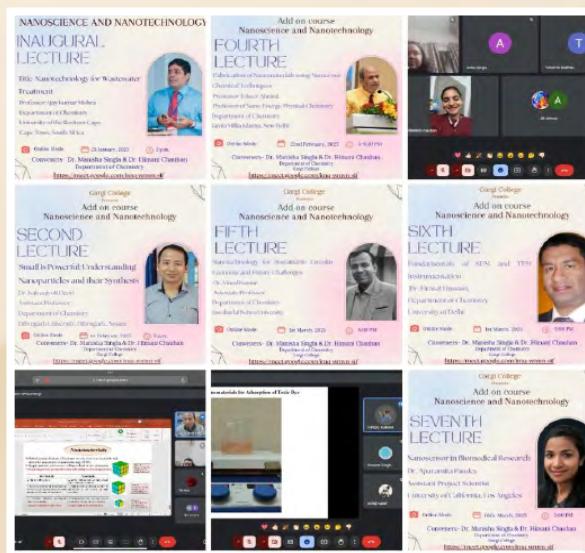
NANOSCIENCE AND NANOTECHNOLOGY

INAUGURAL LECTURE

Title: Nanotechnology for Wastewater Treatment

Professor Ajaykumar Mishra
Department of Chemistry
University of the Western Cape
Cape Town, South Africa

Online Mode 21 January, 2025 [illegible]

Convenors: Dr. Manisha Singla & Dr. Himani Chauhan

https://meet.google.com/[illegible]

Add on course
Nanoscience and Nanotechnology

FOURTH LECTURE

Fabrication of Nanomaterials using Various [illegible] Chemical Techniques

Professor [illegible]
Professor of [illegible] Chemistry
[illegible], New Delhi

Online Mode 22nd February, 2025 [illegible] PM

Convenors: Dr. Manisha Singla & Dr. Himani Chauhan
Department of Chemistry
Gargi College

https://meet.google.com/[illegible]

Gargi College
Presents
Add on course
Nanoscience and Nanotechnology

SECOND LECTURE

Small Is Powerful: Understanding Nanoparticles and their Synthesis

Dr. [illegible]
Assistant Professor
Department of Chemistry
Dibrugarh University, Dibrugarh, Assam

Online Mode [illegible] February, 2025 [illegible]

Convenors: Dr. Manisha Singla & Dr. Himani Chauhan
Department of Chemistry
Gargi College

https://meet.google.com/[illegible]

Gargi College
Presents
Add on course
Nanoscience and Nanotechnology

FIFTH LECTURE

Nanotechnology for Sustainable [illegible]: Economic and Future Challenges

Dr. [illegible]
Associate Professor
Department of Chemistry
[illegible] University

Online Mode 1st March, 2025 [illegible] PM

Convenors: Dr. Manisha Singla & Dr. Himani Chauhan
Department of Chemistry
Gargi College

https://meet.google.com/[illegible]

Gargi College
Presents
Add on course
Nanoscience and Nanotechnology

SIXTH LECTURE

Fundamentals of SEM and TEM Instrumentation

Dr. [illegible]
Department of Chemistry
University of Delhi

Online Mode 1st March, 2025 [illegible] PM

Convenors: Dr. Manisha Singla & Dr. Himani Chauhan
Department of Chemistry
Gargi College

https://meet.google.com/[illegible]

Nanomaterials for Adsorption of Toxic Dyes

Gargi College
Presents
Add on course
Nanoscience and Nanotechnology

SEVENTH LECTURE

Nanoscience in Biomedical Research

Dr. Apurandita Pandey
Assistant Project Scientist
University of California, Los Angeles

Online Mode 15th March, 2025 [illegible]

Convenors: Dr. Manisha Singla & Dr. Himani Chauhan
Department of Chemistry
Gargi College

https://meet.google.com/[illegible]